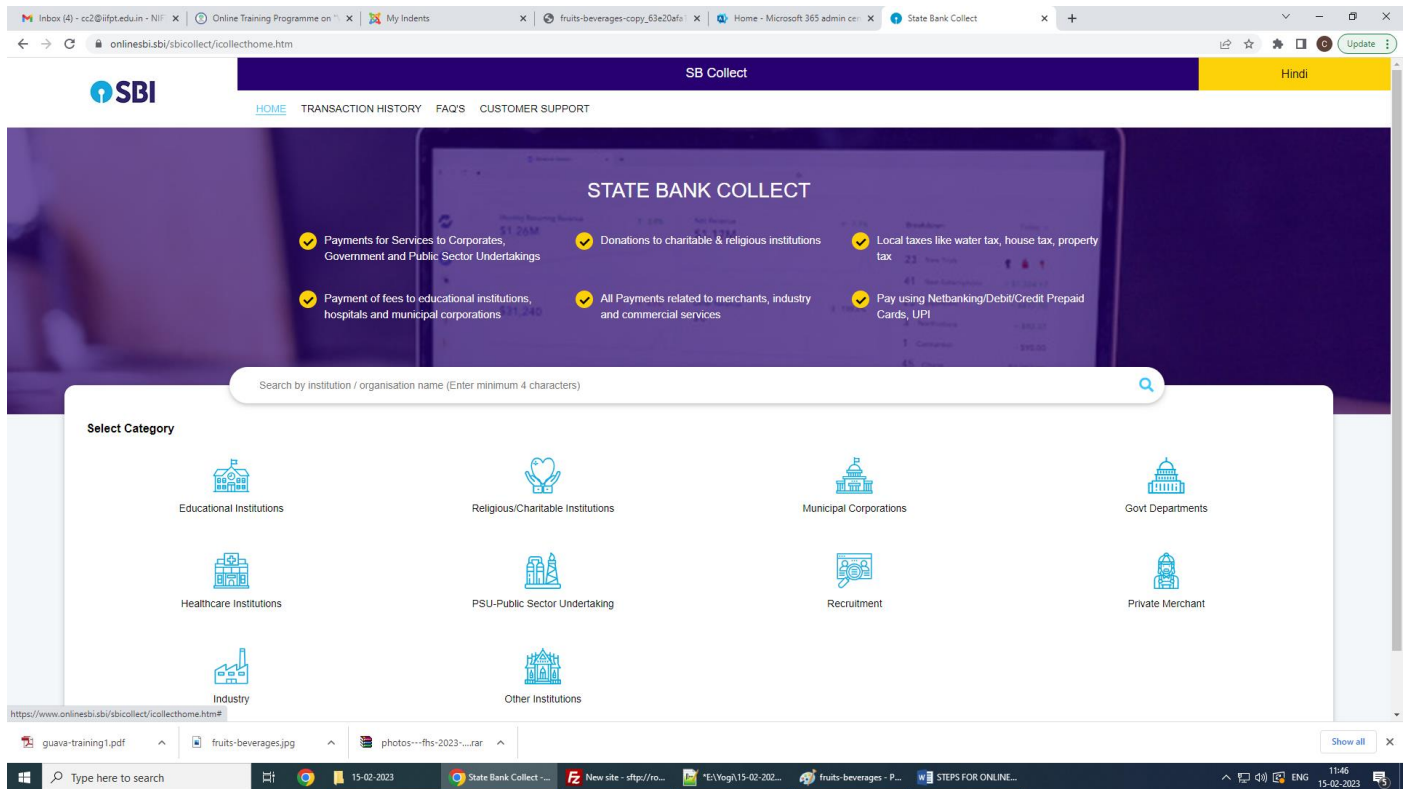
Inbox (4) - cc2@iifpt.edu.in - NIF × | Online Training Programme on × | My Indents × | fruits-beverages-copy_63e20afa × | Home - Microsoft 365 admin cen × | State Bank Collect × | +

onlinesbi.sbi/sbicollect/icollecthome.htm

Update

SBI

SB Collect

Hindi

HOME TRANSACTION HISTORY FAQ'S CUSTOMER SUPPORT

STATE BANK COLLECT

Payments for Services to Corporates, Government and Public Sector Undertakings

Donations to charitable & religious institutions

Local taxes like water tax, house tax, property tax

Payment of fees to educational institutions, hospitals and municipal corporations

All Payments related to merchants, industry and commercial services

Pay using Netbanking/Debit/Credit Prepaid Cards, UPI

Search by institution / organisation name (Enter minimum 4 characters)

Select Category

Educational Institutions

Religious/Charitable Institutions

Municipal Corporations

Govt Departments

Healthcare Institutions

PSU-Public Sector Undertaking

Recruitment

Private Merchant

Industry

Other Institutions

https://www.onlinesbi.sbi/sbicollect/icollecthome.htm#

guava-training1.pdf

fruits-beverages.jpg

photos---fhs-2023-....rar

Show all

Type here to search

15-02-2023

State Bank Collect -...

New site - sftp://ro...

*E:\Yogi\15-02-202...

fruits-beverages - P...

STEPS FOR ONLINE...

ENG 11:46 15-02-2023